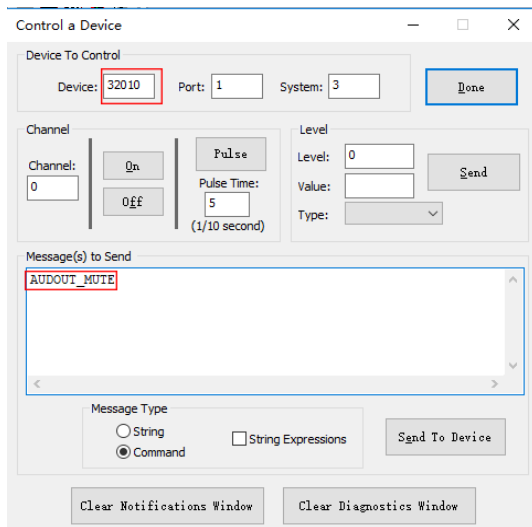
Control a Device

Device To Control

Device: 32010

Port: 1

System: 3

Done

Channel

Channel: 0

On

Off

Pulse

Pulse Time: 5

(1/10 second)

Level

Level: 0

Value:

Type:

Send

Message(s) to Send

AUDOUT_MUTE

Message Type

String

Command

String Expressions

Send To Device

Clear Notifications Window

Clear Diagnostics Window